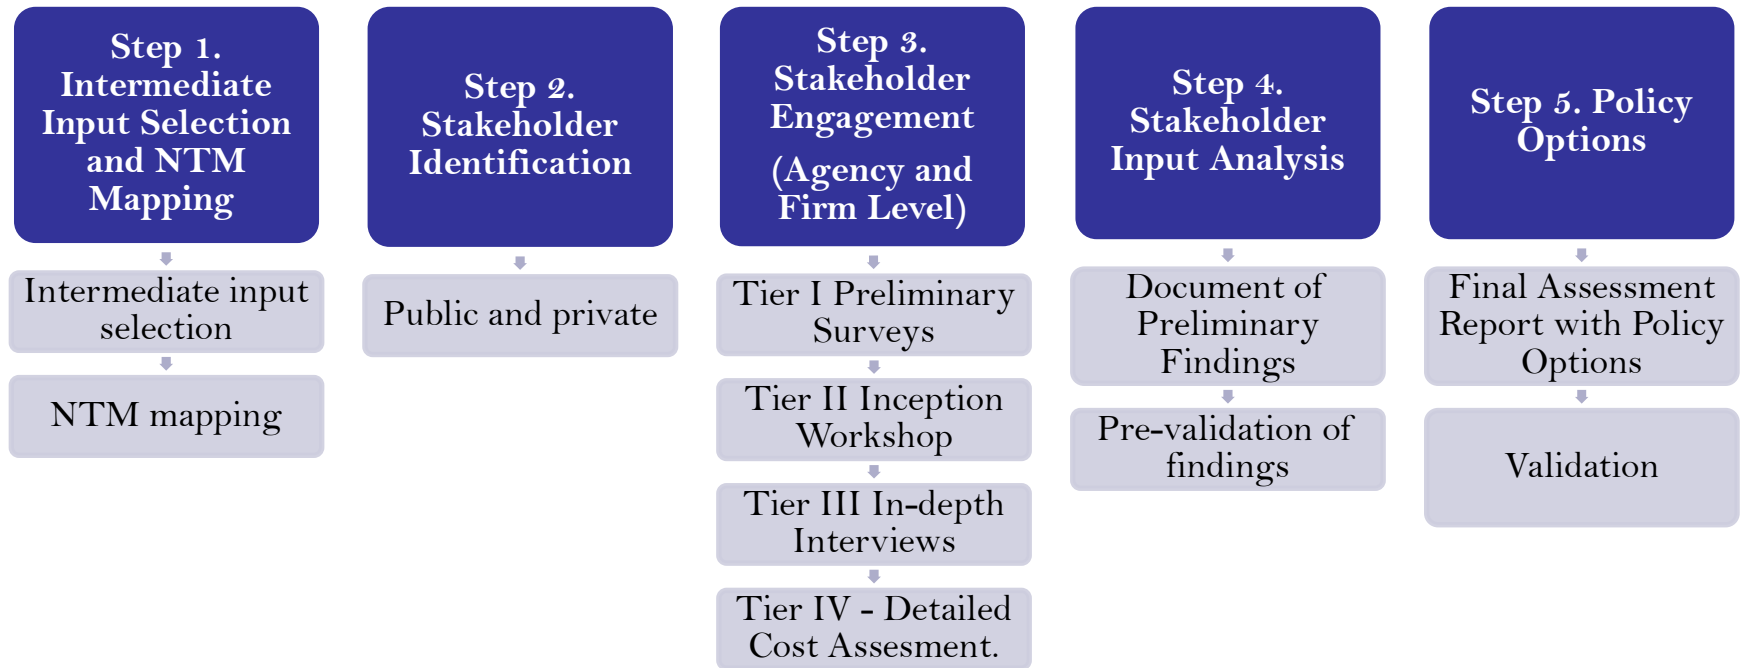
Step 1. Intermediate Input Selection and NTM Mapping

Intermediate input selection

NTM mapping

Step 2. Stakeholder Identification

Public and private

Step 3. Stakeholder Engagement

(Agency and Firm Level)

Tier I Preliminary Surveys

Tier II Inception Workshop

Tier III In-depth Interviews

Tier IV - Detailed Cost Assesment.

Step 4. Stakeholder Input Analysis

Document of Preliminary Findings

Pre-validation of findings

Step 5. Policy Options

Final Assessment Report with Policy Options

Validation